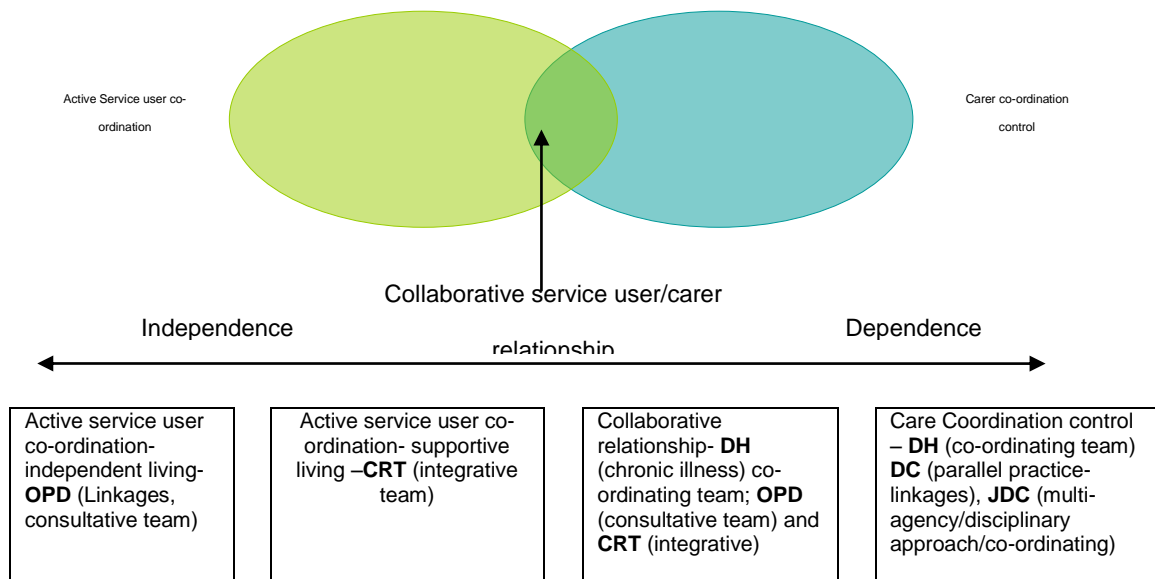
Active Service user co-ordination

Carer co-ordination control

Collaborative service user/carer relationship

Independence

Dependence

Active service user co-ordination-independent living-**OPD** (Linkages, consultative team)

Active service user co-ordination- supportive living –**CRT** (integrative team)

Collaborative relationship- **DH** (chronic illness) co-ordinating team; **OPD** (consultative team) and **CRT** (integrative)

Care Coordination control – **DH** (co-ordinating team) **DC** (parallel practice-linkages), **JDC** (multi-agency/disciplinary approach/co-ordinating)